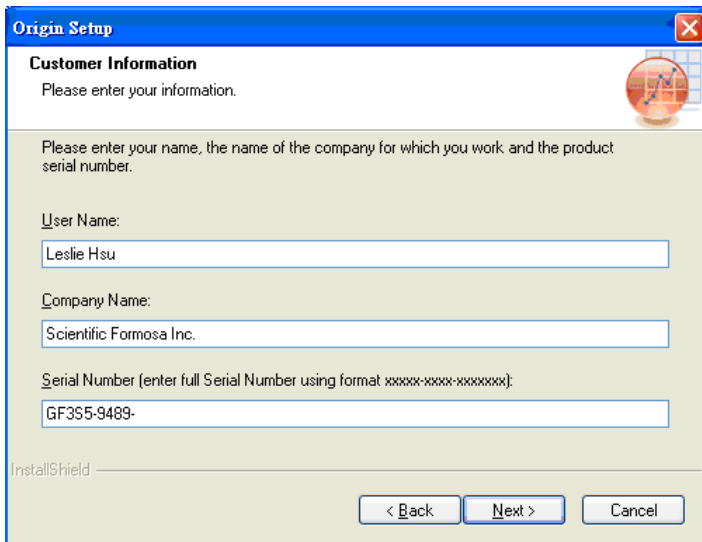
Origin Setup

Customer Information
Please enter your information.

Please enter your name, the name of the company for which you work and the product serial number.

User Name:
Leslie Hsu

Company Name:
Scientific Formosa Inc.

Serial Number (enter full Serial Number using format xxxxx-xxxx-xxxxxxx):
GF3S5-9489-

InstallShield

< Back
Next >
Cancel